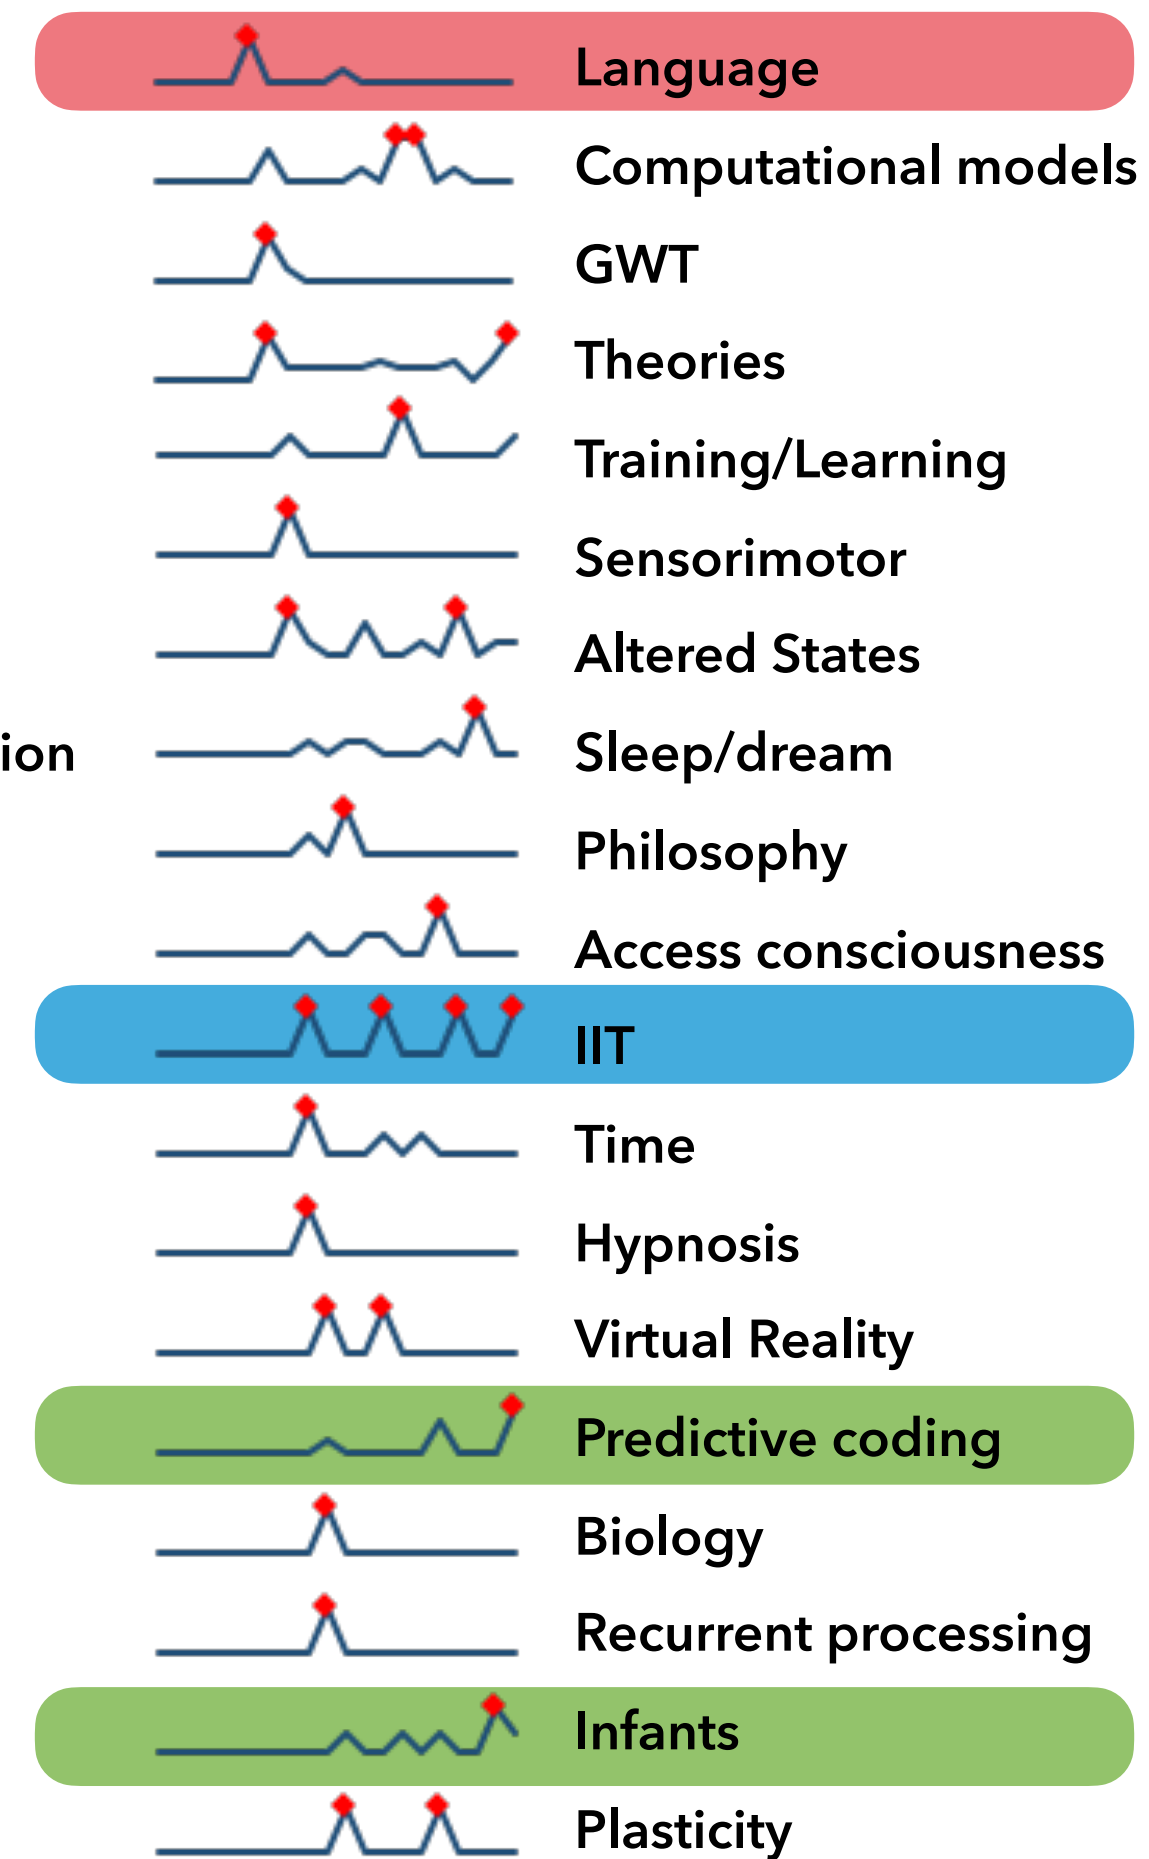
Language
Computational models
GWT
Theories
Training/Learning
Sensorimotor
Altered States
ion
Sleep/dream
Philosophy
Access consciousness
IIT
Time
Hypnosis
Virtual Reality
Predictive coding
Biology
Recurrent processing
Infants
Plasticity